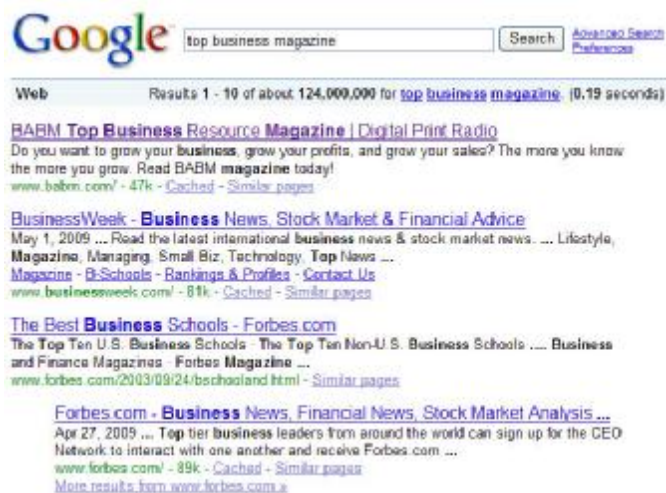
Google top business magazine Search Advanced Search Preferences

Web Results 1 - 10 of about 124,000,000 for top business magazine. (0.19 seconds)

BABM Top Business Resource Magazine | Digital Print Radio
Do you want to grow your business, grow your profits, and grow your sales? The more you know the more you grow. Read BABM magazine today!
www.babm.com/ - 47k - Cached - Similar pages

BusinessWeek - Business News, Stock Market & Financial Advice
May 1, 2009 ... Read the latest international business news & stock market news. ... Lifestyle, Magazine, Managing, Small Biz, Technology, Top News ...
Magazine - B-Schools - Rankings & Profiles - Contact Us
www.businessweek.com/ - 81k - Cached - Similar pages

The Best Business Schools - Forbes.com
The Top Ten U.S. Business Schools · The Top Ten Non-U.S. Business Schools .... Business and Finance Magazines · Forbes Magazine ...
www.forbes.com/2003/09/24/bschooland.html - Similar pages

Forbes.com - Business News, Financial News, Stock Market Analysis ...
Apr 27, 2009 ... Top tier business leaders from around the world can sign up for the CEO Network to interact with one another and receive Forbes.com ...
www.forbes.com/ - 89k - Cached - Similar pages
More results from www.forbes.com »